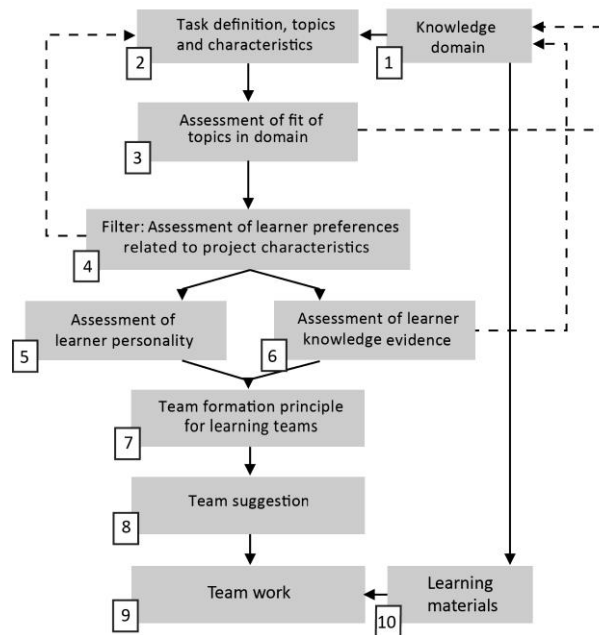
Task definition, topics and characteristics
2

Knowledge domain
1

Assessment of fit of topics in domain
3

Filter: Assessment of learner preferences related to project characteristics
4

Assessment of learner personality
5

Assessment of learner knowledge evidence
6

Team formation principle for learning teams
7

Team suggestion
8

Team work
9

Learning materials
10